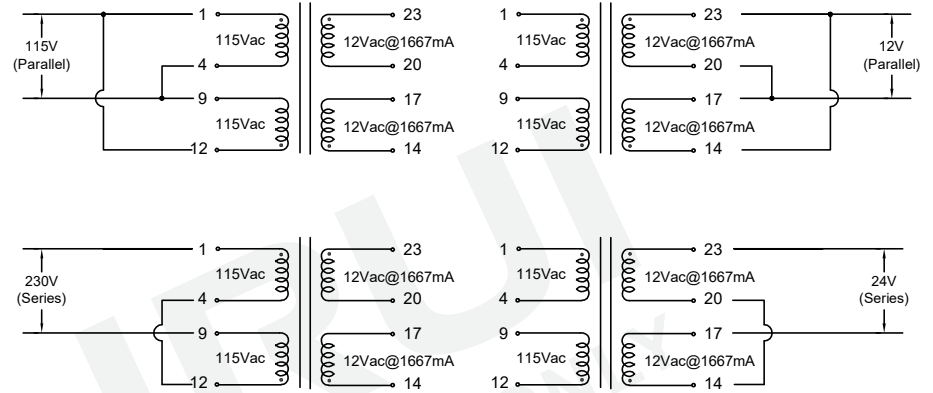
115V
(Parallel)
1
4
9
12
115Vac
115Vac
23
12Vac@1667mA
20
17
12Vac@1667mA
14

1
4
9
12
115Vac
115Vac
23
12Vac@1667mA
20
17
12Vac@1667mA
14
12V
(Parallel)

230V
(Series)
1
4
9
12
115Vac
115Vac
23
12Vac@1667mA
20
17
12Vac@1667mA
14

1
4
9
12
115Vac
115Vac
23
12Vac@1667mA
20
17
12Vac@1667mA
14
24V
(Series)